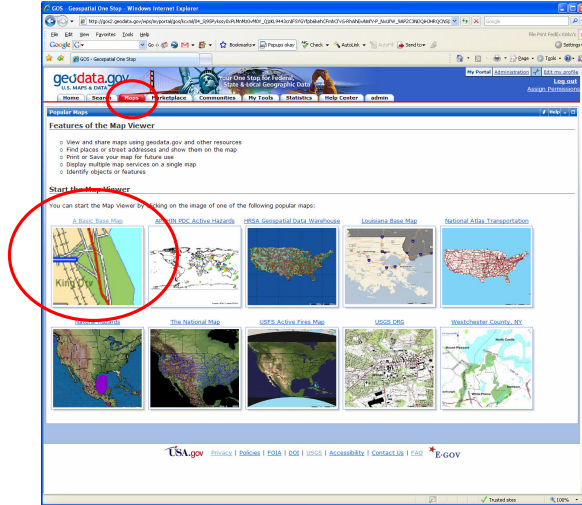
GOS - Geospatial One Stop - Windows Internet Explorer

http://gos2.geodata.gov/wps/portal/gos/kcxml/04_Sj9SPykssy0xPLMnMz0vM0Y_QjzKzKiw3NjUDnMFJ8vI

Google

File Edit View Favorites Tools Help

Google G- Go Bookmarks Popups okay Check AutoLink Send to Settings

GOS - Geospatial One Stop

Page Tools

geodata.gov U.S. MAPS & DATA

Your One Stop for Federal, State & Local Geographic Data

My Portal Administration Edit my profile Log out Assign Permissions

Home Search Maps Marketplace Communities My Tools Statistics Help Center admin

Popular Maps

Help

Features of the Map Viewer

o View and share maps using geodata.gov and other resources
o Find places or street addresses and show them on the map
o Print or Save your map for future use
o Display multiple map services on a single map
o Identify objects or features

Start the Map Viewer

You can start the Map Viewer by clicking on the image of one of the following popular maps:

A Basic Base Map | APAN PDC Active Hazards | HRSA Geospatial Data Warehouse | Louisiana Base Map | National Atlas Transportation

King City

Natural Hazards | The National Map | USFS Active Fires Map | USGS DRG | Westchester County, NY

USA.gov Privacy | Policies | FOIA | DOI | USGS | Accessibility | Contact Us | FAQ E-GOV

Trusted sites 100%